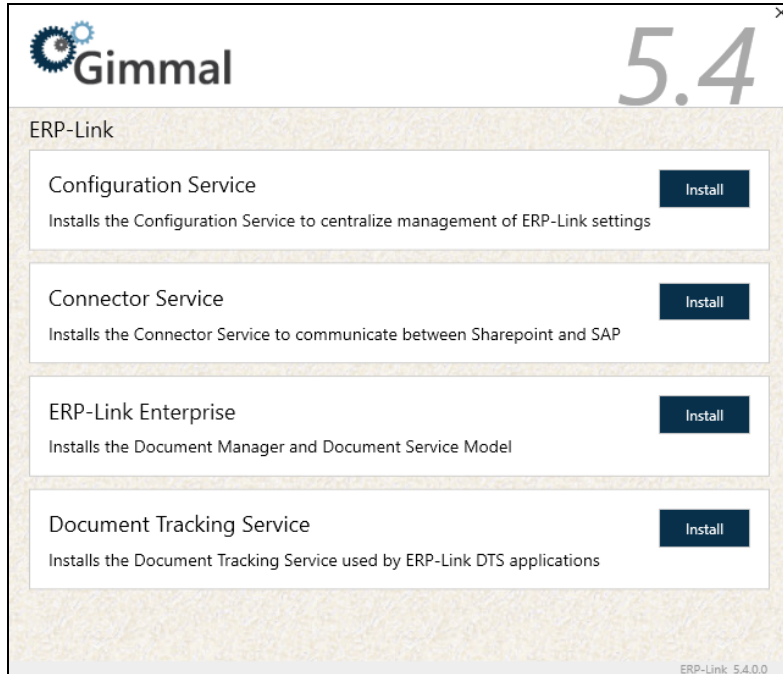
Gimmal

5.4

ERP-Link

Configuration Service

Install

Installs the Configuration Service to centralize management of ERP-Link settings

Connector Service

Install

Installs the Connector Service to communicate between Sharepoint and SAP

ERP-Link Enterprise

Install

Installs the Document Manager and Document Service Model

Document Tracking Service

Install

Installs the Document Tracking Service used by ERP-Link DTS applications

ERP-Link 5.4.0.0